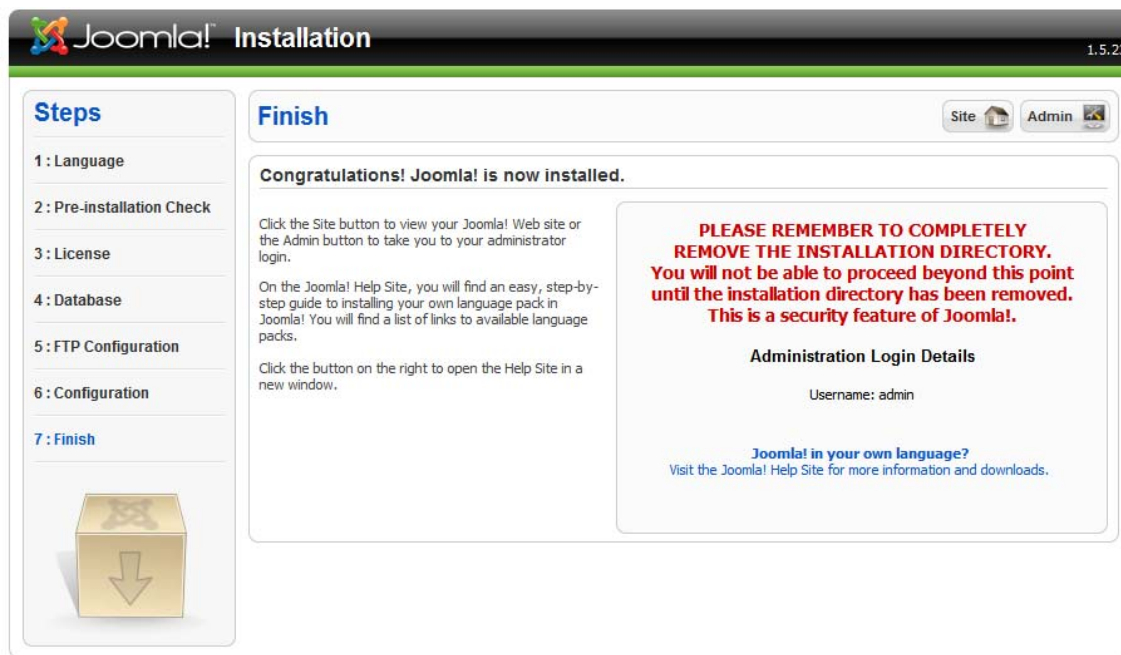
Joomla! Installation

1.5.2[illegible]

Steps

1 : Language

2 : Pre-installation Check

3 : License

4 : Database

5 : FTP Configuration

6 : Configuration

7 : Finish

Finish

Site

Admin

Congratulations! Joomla! is now installed.

Click the Site button to view your Joomla! Web site or the Admin button to take you to your administrator login.

On the Joomla! Help Site, you will find an easy, step-by-step guide to installing your own language pack in Joomla! You will find a list of links to available language packs.

Click the button on the right to open the Help Site in a new window.

PLEASE REMEMBER TO COMPLETELY REMOVE THE INSTALLATION DIRECTORY. You will not be able to proceed beyond this point until the installation directory has been removed. This is a security feature of Joomla!.

Administration Login Details

Username: admin

Joomla! in your own language?
Visit the Joomla! Help Site for more information and downloads.